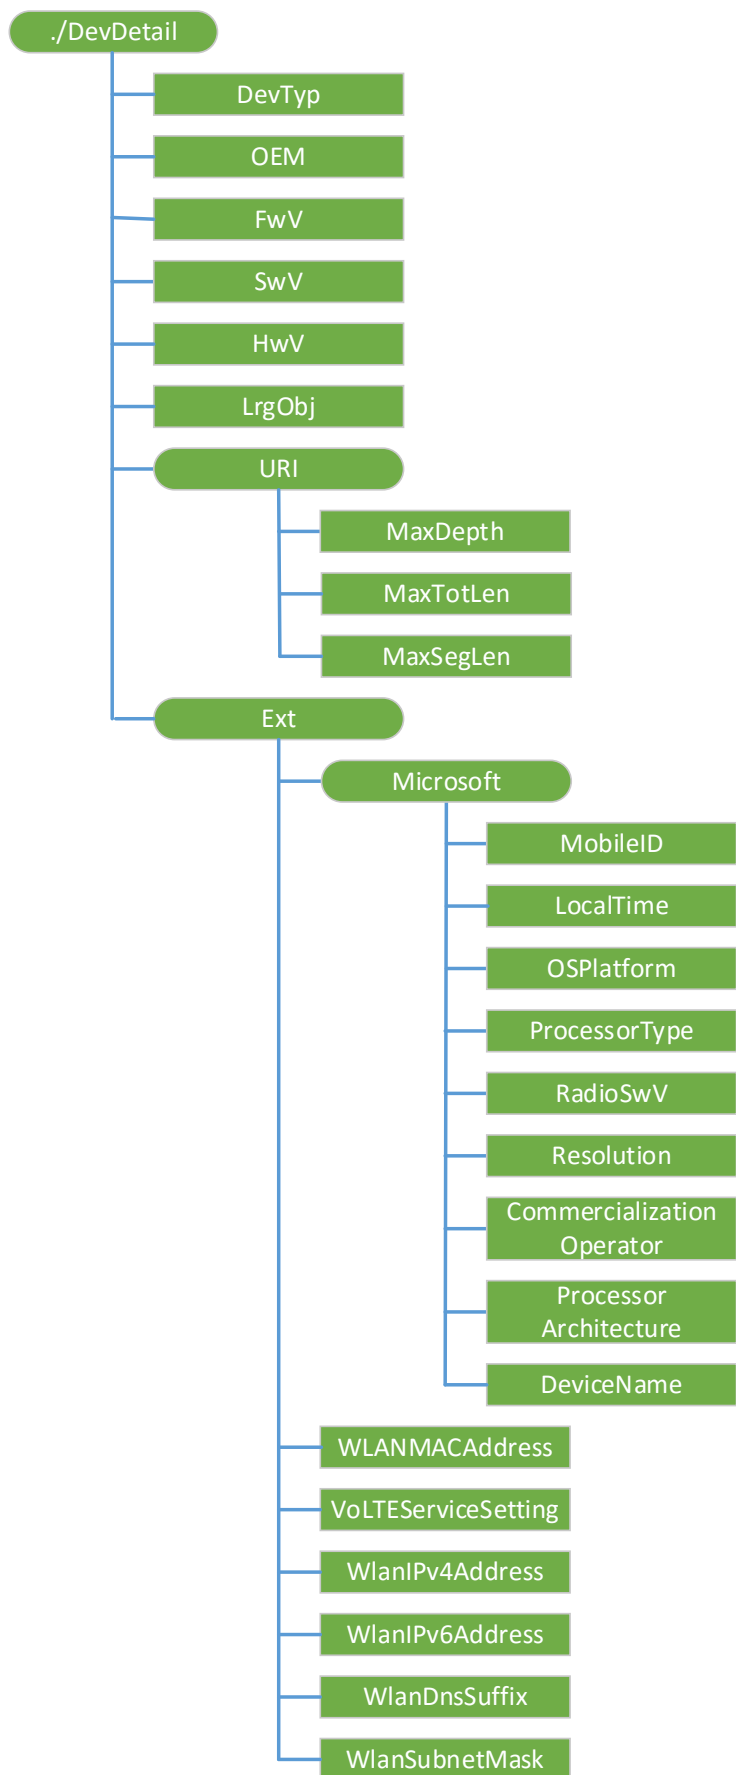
./DevDetail

DevTyp

OEM

FwV

SwV

HwV

LrgObj

URI

MaxDepth

MaxTotLen

MaxSegLen

Ext

Microsoft

MobileID

LocalTime

OSPlatform

ProcessorType

RadioSwV

Resolution

Commercialization Operator

Processor Architecture

DeviceName

WLANMACAddress

VoLTEServiceSetting

WlanIPv4Address

WlanIPv6Address

WlanDnsSuffix

WlanSubnetMask